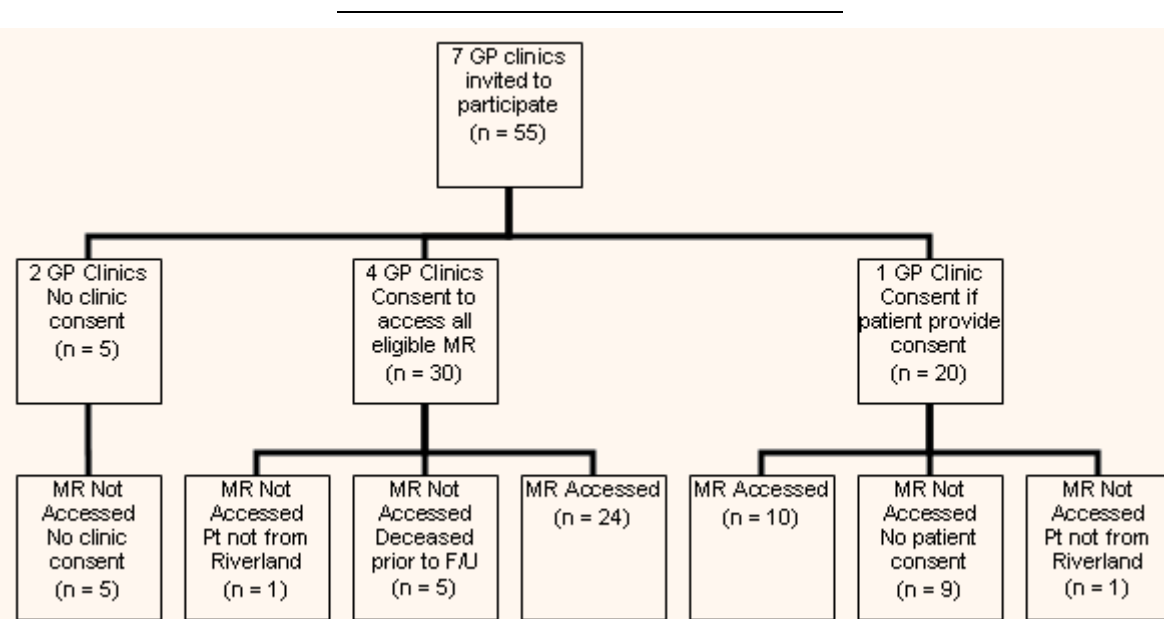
7 GP clinics invited to participate
(n = 55)

2 GP Clinics
No clinic consent
(n = 5)

4 GP Clinics
Consent to access all eligible MR
(n = 30)

1 GP Clinic
Consent if patient provide consent
(n = 20)

MR Not Accessed
No clinic consent
(n = 5)

MR Not Accessed
Pt not from Riverland
(n = 1)

MR Not Accessed
Deceased prior to F/U
(n = 5)

MR Accessed
(n = 24)

MR Accessed
(n = 10)

MR Not Accessed
No patient consent
(n = 9)

MR Not Accessed
Pt not from Riverland
(n = 1)